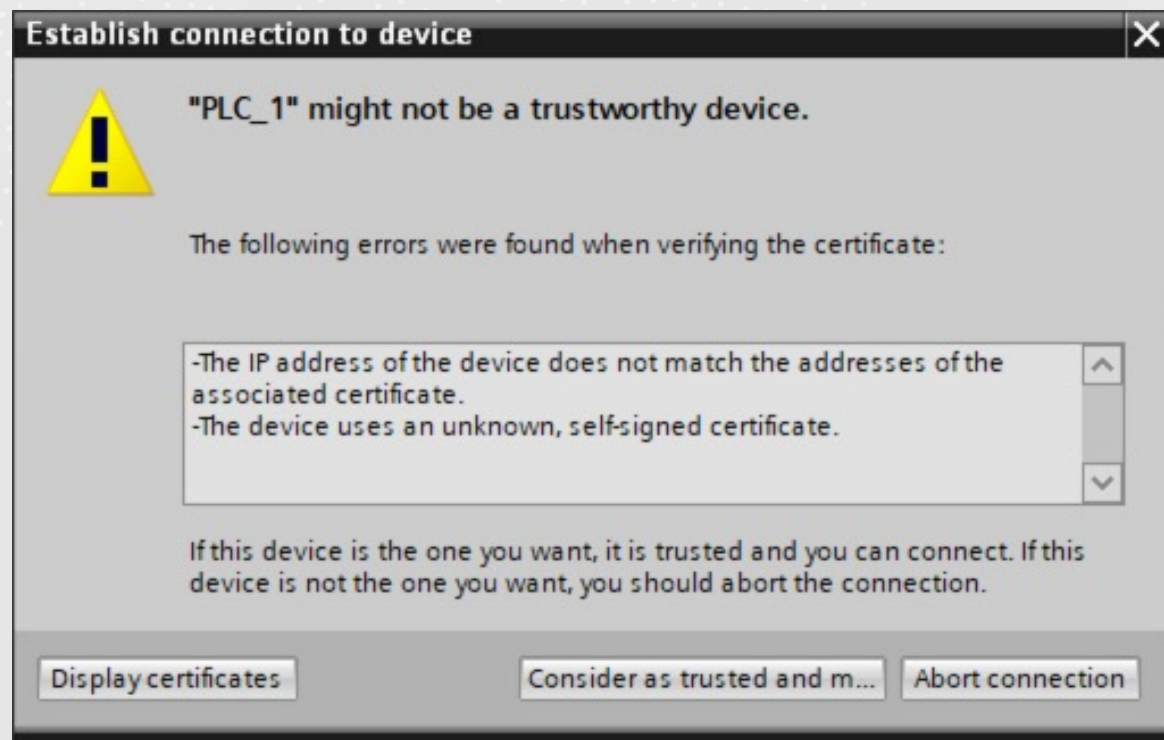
Establish connection to device

"PLC_1" might not be a trustworthy device.

The following errors were found when verifying the certificate:

-The IP address of the device does not match the addresses of the associated certificate.
-The device uses an unknown, self-signed certificate.

If this device is the one you want, it is trusted and you can connect. If this device is not the one you want, you should abort the connection.

Display certificates

Consider as trusted and m...

Abort connection